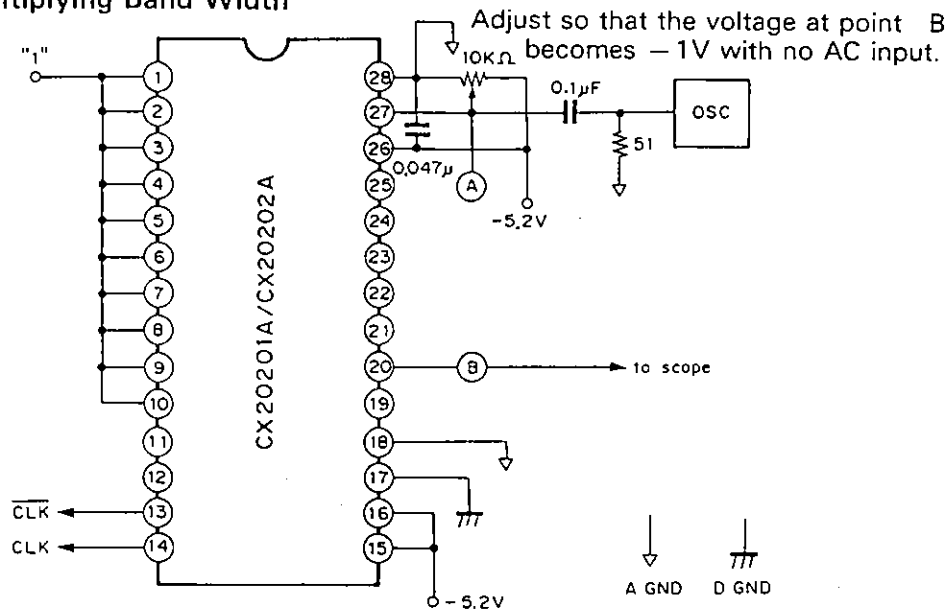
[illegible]tiplying Band Width

Adjust so that the voltage at point B becomes $-1V$ with no AC input.

"1"

1
2
3
4
5
6
7
8
9
10
11
12
13
14

CX20201A/CX20202A

28
27
26
25
24
23
22
21
20
19
18
17
16
15

10KΩ
0.1μF
OSC
51
0.047μ
A
-5.2V
B
to scope
$\overline{CLK}$
CLK
-5.2V
A GND
D GND